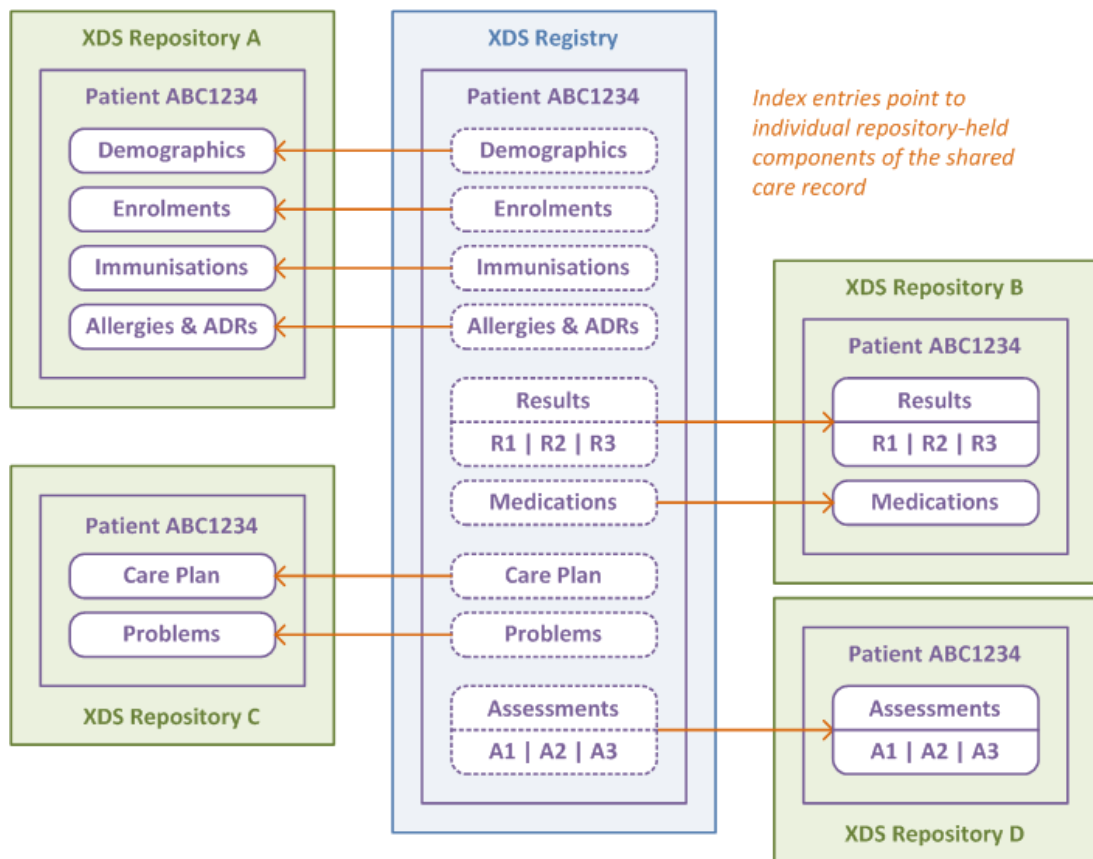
XDS Repository A

Patient ABC1234

Demographics

Enrolments

Immunisations

Allergies & ADRs

XDS Registry

Patient ABC1234

Demographics

Enrolments

Immunisations

Allergies & ADRs

Results

R1 | R2 | R3

Medications

Care Plan

Problems

Assessments

A1 | A2 | A3

Index entries point to individual repository-held components of the shared care record

XDS Repository B

Patient ABC1234

Results

R1 | R2 | R3

Medications

Patient ABC1234

Care Plan

Problems

XDS Repository C

Patient ABC1234

Assessments

A1 | A2 | A3

XDS Repository D